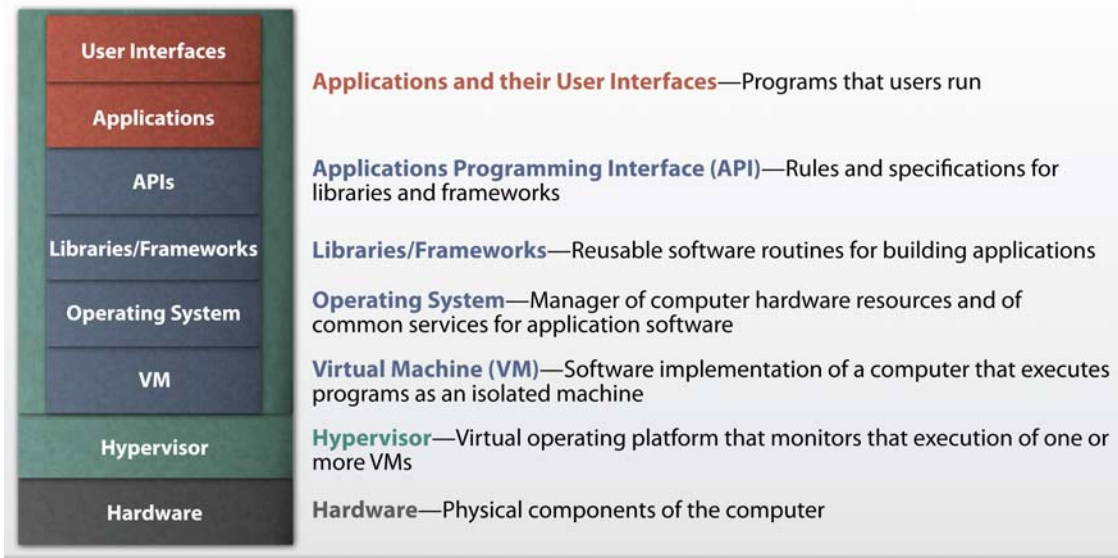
User Interfaces
Applications
APIs
Libraries/Frameworks
Operating System
VM
Hypervisor
Hardware

Applications and their User Interfaces—Programs that users run

Applications Programming Interface (API)—Rules and specifications for libraries and frameworks

Libraries/Frameworks—Reusable software routines for building applications

Operating System—Manager of computer hardware resources and of common services for application software

Virtual Machine (VM)—Software implementation of a computer that executes programs as an isolated machine

Hypervisor—Virtual operating platform that monitors that execution of one or more VMs

Hardware—Physical components of the computer